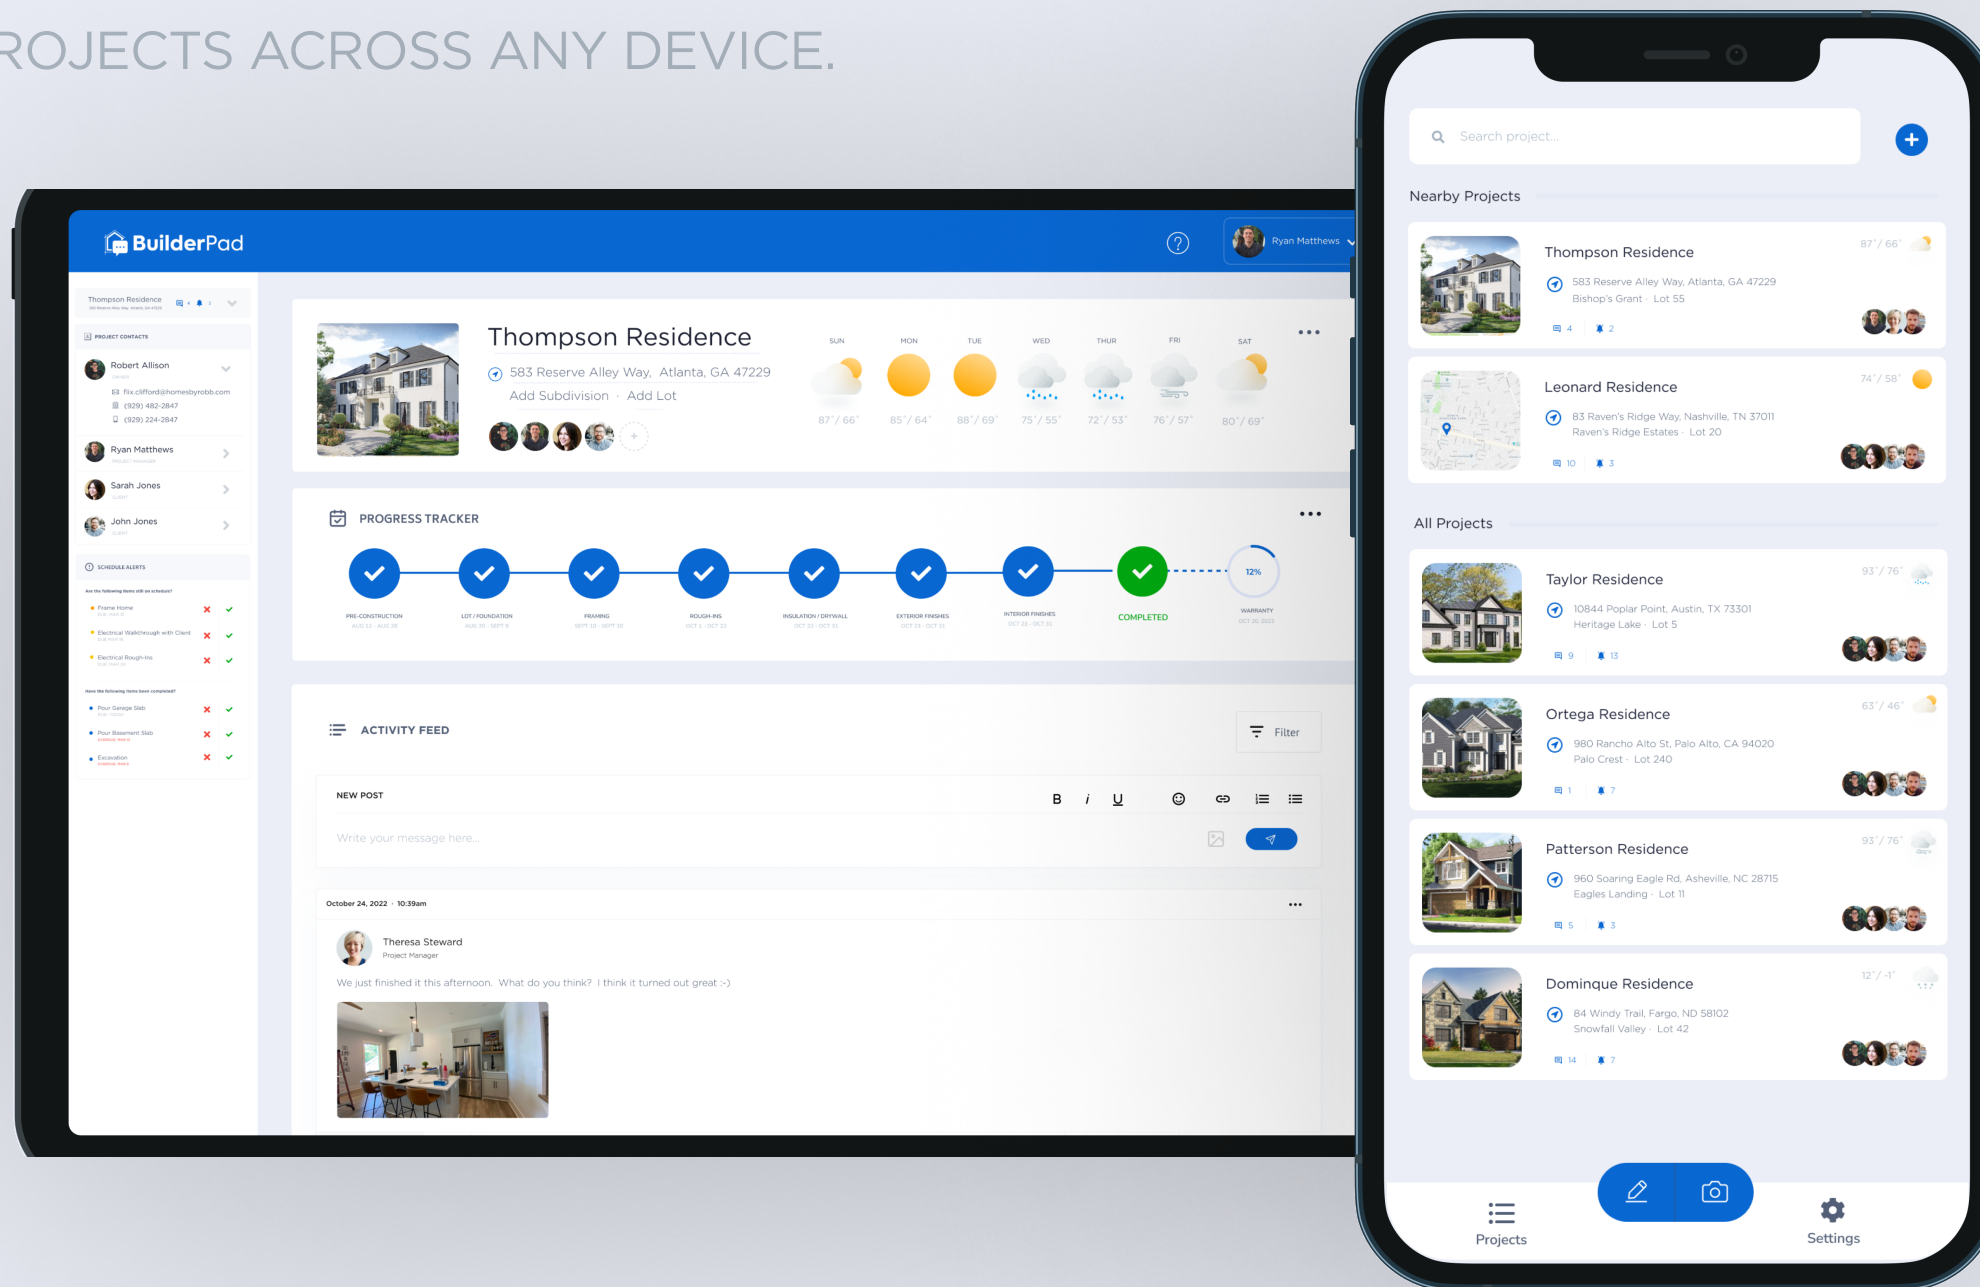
ROJECTS ACROSS ANY DEVICE.

BuilderPad

Ryan Matthews

Thompson Residence

PROJECT CONTACTS

Robert Allison

flix.clifford@homesbyrobb.com
(929) 482-2847
(929) 224-2847

Ryan Matthews

Sarah Jones

John Jones

SCHEDULE ALERTS

Frame Home

Electrical Walkthrough with Client

Electrical Rough-Ins

Pour Garage Slab

Pour Basement Slab

Excavation

Thompson Residence

583 Reserve Alley Way, Atlanta, GA 47229

Add Subdivision · Add Lot

| SUN | MON | TUE | WED | THUR | FRI | SAT |
|---|---|---|---|---|---|---|
| 87°/ 66° | 85°/ 64° | 88°/ 69° | 75°/ 55° | 72°/ 53° | 76°/ 57° | 80°/ 69° |

PROGRESS TRACKER

PRE-CONSTRUCTION
LOT / FOUNDATION
FRAMING
ROUGH-INS
INSULATION / DRYWALL
EXTERIOR FINISHES
INTERIOR FINISHES
COMPLETED
12%
WARRANTY

ACTIVITY FEED

Filter

NEW POST

B i U

Write your message here...

October 24, 2022 · 10:39am

Theresa Steward
Project Manager

We just finished it this afternoon. What do you think? I think it turned out great :-)

Search project...

Nearby Projects

Thompson Residence
87°/ 66°
583 Reserve Alley Way, Atlanta, GA 47229
Bishop's Grant · Lot 55
4 2

Leonard Residence
74°/ 58°
83 Raven's Ridge Way, Nashville, TN 37011
Raven's Ridge Estates · Lot 20
10 3

All Projects

Taylor Residence
93°/ 76°
10844 Poplar Point, Austin, TX 73301
Heritage Lake · Lot 5
9 13

Ortega Residence
63°/ 46°
980 Rancho Alto St, Palo Alto, CA 94020
Palo Crest · Lot 240
1 7

Patterson Residence
93°/ 76°
960 Soaring Eagle Rd, Asheville, NC 28715
Eagles Landing · Lot 11
5 3

Dominque Residence
12°/ -1°
84 Windy Trail, Fargo, ND 58102
Snowfall Valley · Lot 42
14 7

Projects

Settings